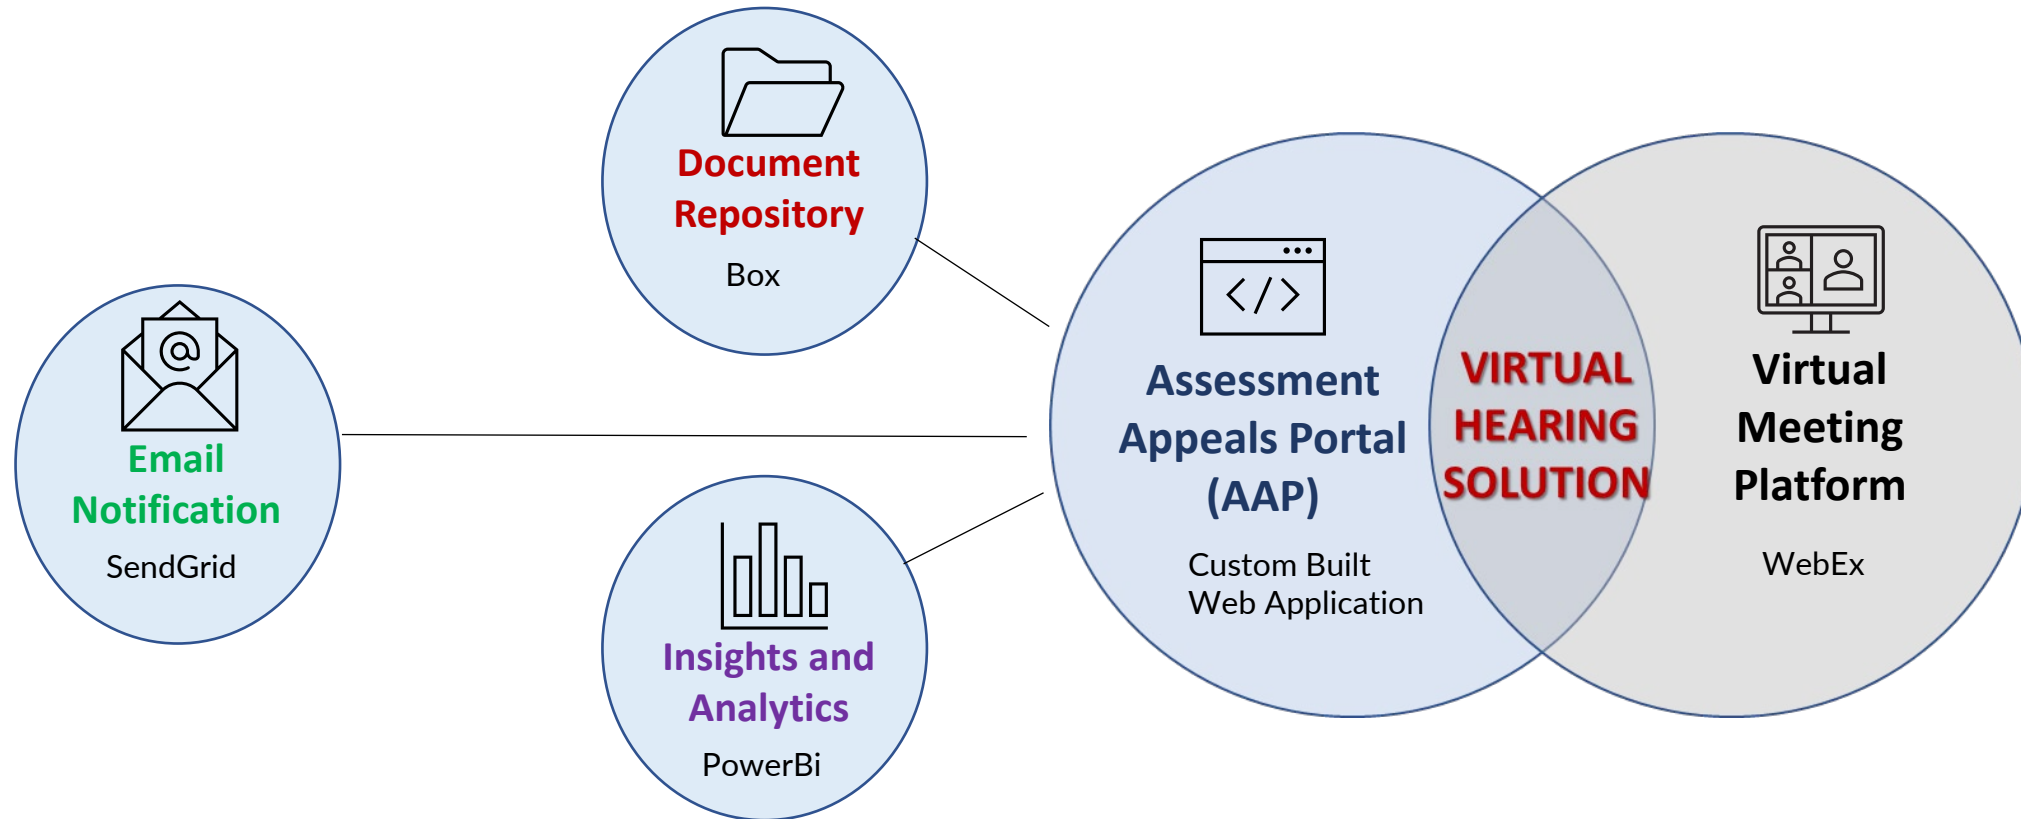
Document Repository
Box

Email Notification
SendGrid

Insights and Analytics
PowerBi

Assessment Appeals Portal (AAP)
Custom Built Web Application

VIRTUAL HEARING SOLUTION

Virtual Meeting Platform
WebEx